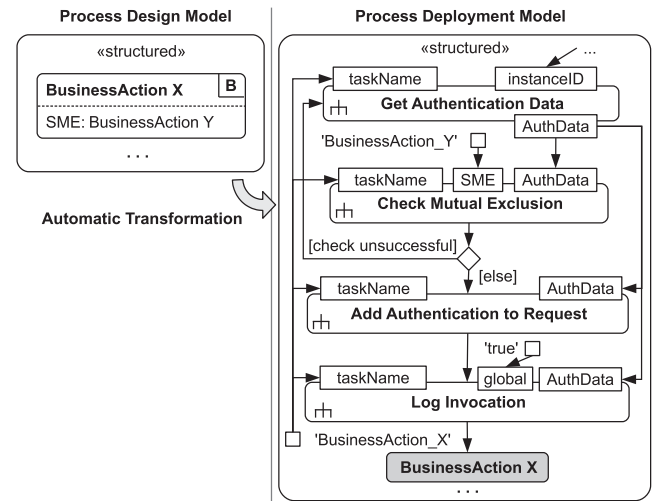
Process Design Model

«structured»

BusinessAction X

B

SME: BusinessAction Y

. . .

Automatic Transformation

Process Deployment Model

«structured»

...

taskName

instanceID

Get Authentication Data

AuthData

'BusinessAction_Y'

taskName

SME

AuthData

Check Mutual Exclusion

[check unsuccessful]

[else]

taskName

AuthData

Add Authentication to Request

'true'

taskName

global

AuthData

Log Invocation

'BusinessAction_X'

BusinessAction X

. . .